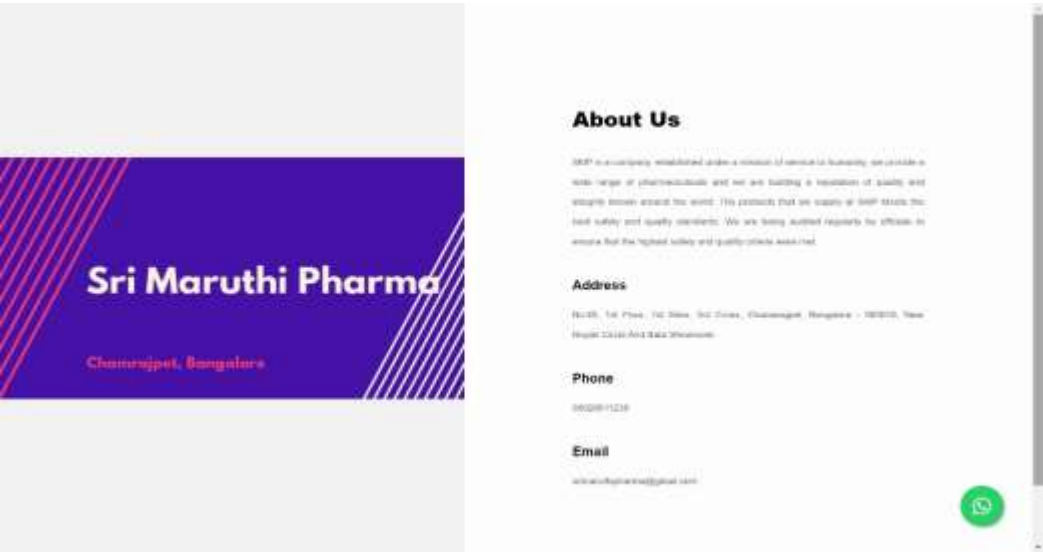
Sri Maruthi Pharma

Chamrajpet, Bangalore

About Us

SMP is a company established under a mission of service to humanity. we provide a wide range of pharmaceuticals and we are building a reputation of quality and integrity known around the world. The products that we supply at SMP Meets the best safety and quality standards. We are being audited regularly by officials to ensure that the highest safety and quality criteria were met.

Address

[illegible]

Phone

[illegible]

Email

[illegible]